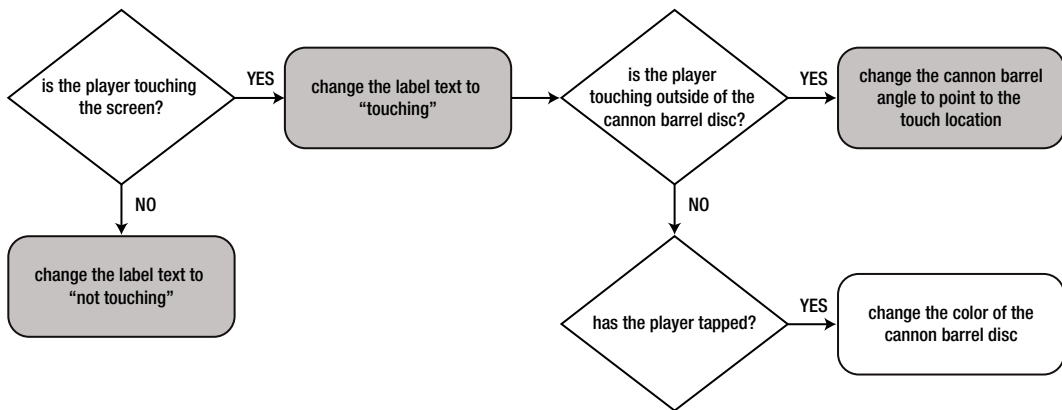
is the player touching the screen?

YES

change the label text to "touching"

is the player touching outside of the cannon barrel disc?

YES

change the cannon barrel angle to point to the touch location

NO

change the label text to "not touching"

NO

has the player tapped?

YES

change the color of the cannon barrel disc